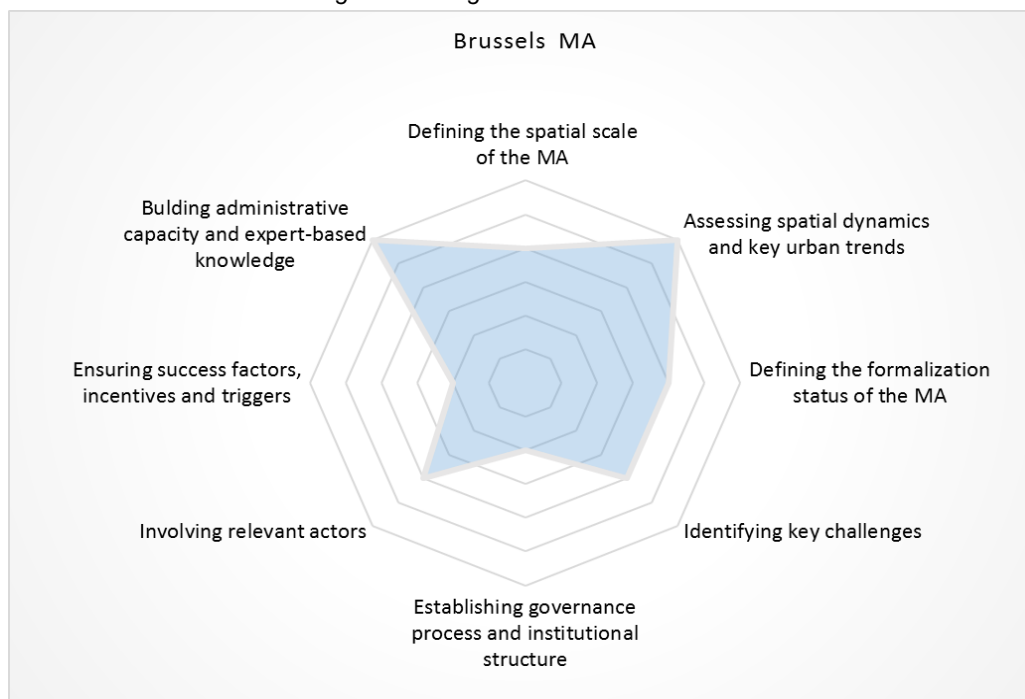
Brussels MA

Defining the spatial scale of the MA

Assessing spatial dynamics and key urban trends

Defining the formalization status of the MA

Identifying key challenges

Establishing governance process and institutional structure

Involving relevant actors

Ensuring success factors, incentives and triggers

Bulding administrative capacity and expert-based knowledge